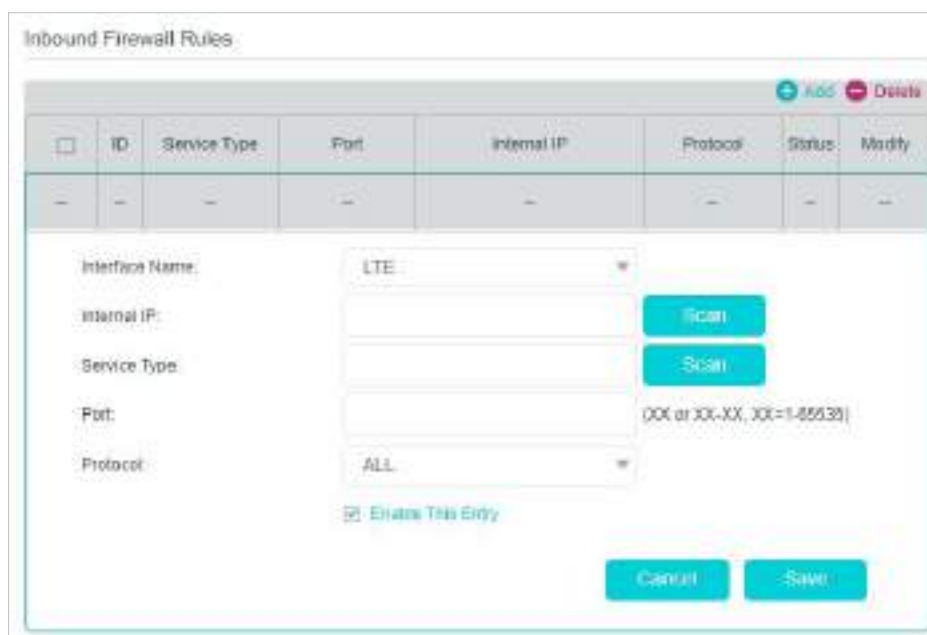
Inbound Firewall Rules

Add Delete

| | ID | Service Type | Port | Internal IP | Protocol | Status | Modify |
|---|---|---|---|---|---|---|---|
| -- | -- | -- | -- | -- | -- | -- | -- |

Interface Name: LTE

Internal IP: Scan

Service Type: Scan

Port: (XX or XX-XX, XX=1-65535)

Protocol: ALL

Enable This Entry

Cancel Save